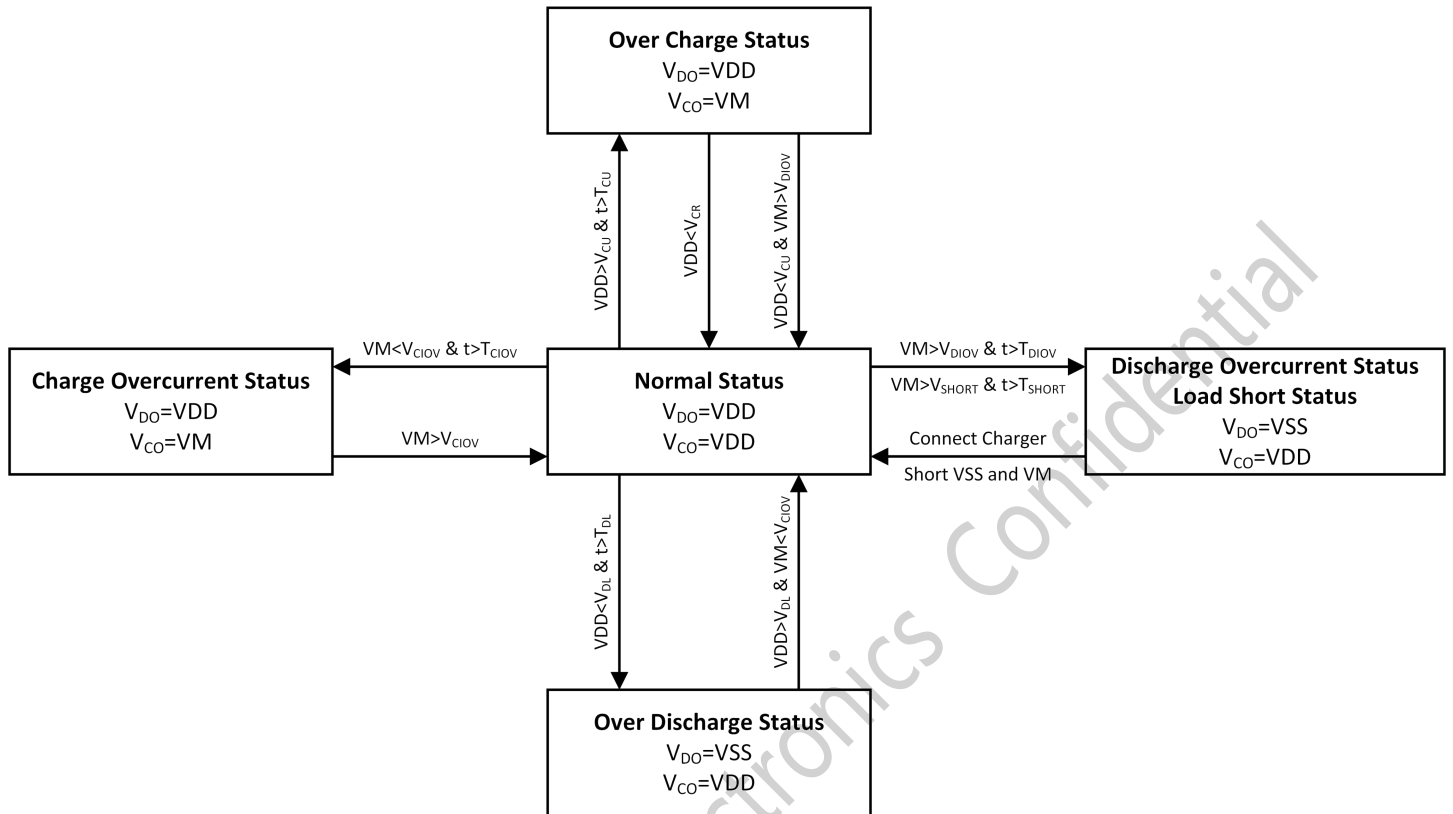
**Over Charge Status**
$V_{DO}$=VDD
$V_{CO}$=VM

VDD>$V_{CU}$ & t>$T_{CU}$

VDD<$V_{CR}$

VDD<$V_{CU}$ & VM>$V_{DIOV}$

**Charge Overcurrent Status**
$V_{DO}$=VDD
$V_{CO}$=VM

VM<$V_{CIOV}$ & t>$T_{CIOV}$

VM>$V_{CIOV}$

**Normal Status**
$V_{DO}$=VDD
$V_{CO}$=VDD

VM>$V_{DIOV}$ & t>$T_{DIOV}$

VM>$V_{SHORT}$ & t>$T_{SHORT}$

Connect Charger

Short VSS and VM

**Discharge Overcurrent Status**
**Load Short Status**
$V_{DO}$=VSS
$V_{CO}$=VDD

VDD<$V_{DL}$ & t>$T_{DL}$

VDD>$V_{DL}$ & VM<$V_{CIOV}$

**Over Discharge Status**
$V_{DO}$=VSS
$V_{CO}$=VDD

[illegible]tronics Confidential